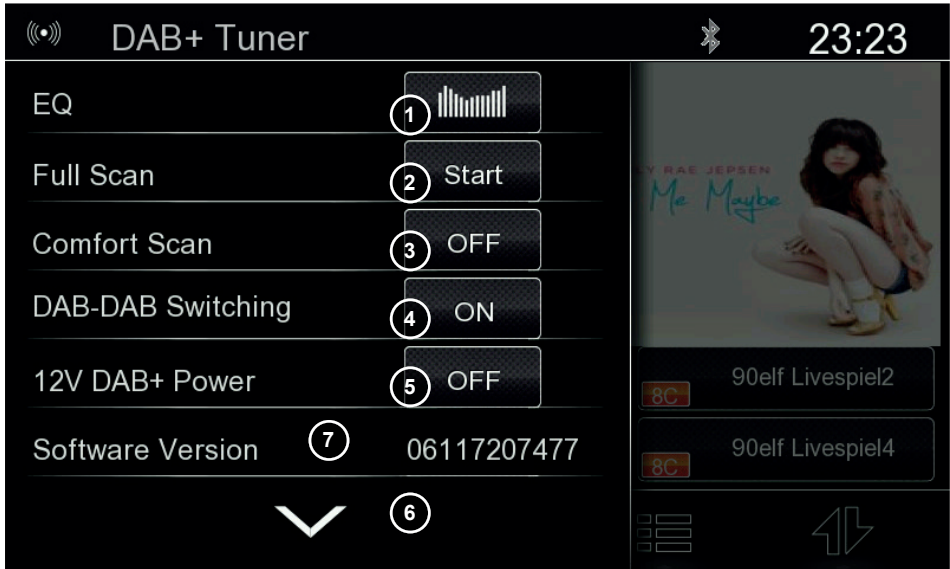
DAB+ Tuner 23:23

EQ 1

Full Scan 2 Start

Comfort Scan 3 OFF

DAB-DAB Switching 4 ON

12V DAB+ Power 5 OFF

Software Version 7 06117207477

6

Y RAE JEPSEN
Me Maybe

8C 90elf Livespiel2

8C 90elf Livespiel4